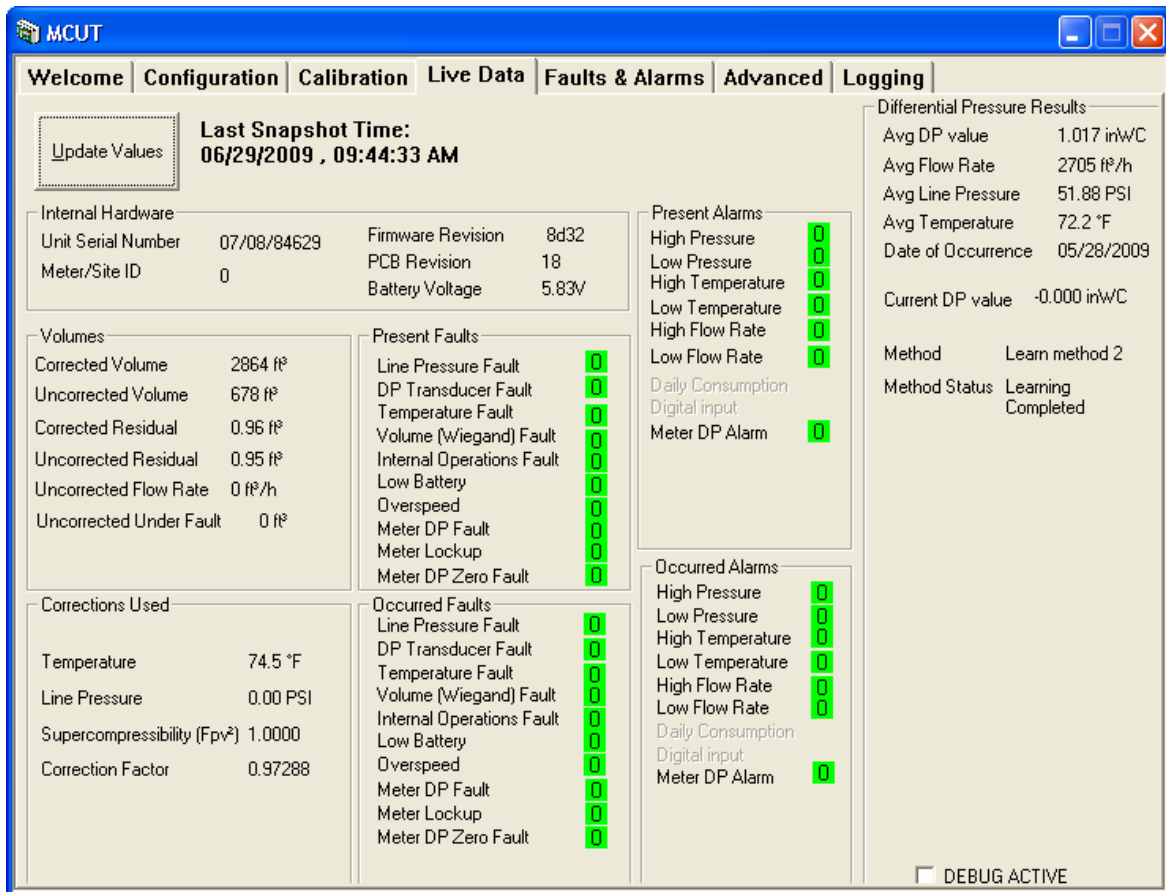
MCUT

Welcome | Configuration | Calibration | Live Data | Faults & Alarms | Advanced | Logging

Update Values

Last Snapshot Time:
06/29/2009 , 09:44:33 AM

Internal Hardware
Unit Serial Number 07/08/84629
Meter/Site ID 0
Firmware Revision 8d32
PCB Revision 18
Battery Voltage 5.83V

Volumes
Corrected Volume 2864 ft³
Uncorrected Volume 678 ft³
Corrected Residual 0.96 ft³
Uncorrected Residual 0.95 ft³
Uncorrected Flow Rate 0 ft³/h
Uncorrected Under Fault 0 ft³

Corrections Used
Temperature 74.5 °F
Line Pressure 0.00 PSI
Supercompressibility (Fpv²) 1.0000
Correction Factor 0.97288

Present Faults
Line Pressure Fault 0
DP Transducer Fault 0
Temperature Fault 0
Volume (Wiegand) Fault 0
Internal Operations Fault 0
Low Battery 0
Overspeed 0
Meter DP Fault 0
Meter Lockup 0
Meter DP Zero Fault 0

Occurred Faults
Line Pressure Fault 0
DP Transducer Fault 0
Temperature Fault 0
Volume (Wiegand) Fault 0
Internal Operations Fault 0
Low Battery 0
Overspeed 0
Meter DP Fault 0
Meter Lockup 0
Meter DP Zero Fault 0

Present Alarms
High Pressure 0
Low Pressure 0
High Temperature 0
Low Temperature 0
High Flow Rate 0
Low Flow Rate 0
Daily Consumption
Digital input
Meter DP Alarm 0

Occurred Alarms
High Pressure 0
Low Pressure 0
High Temperature 0
Low Temperature 0
High Flow Rate 0
Low Flow Rate 0
Daily Consumption
Digital input
Meter DP Alarm 0

Differential Pressure Results
Avg DP value 1.017 inWC
Avg Flow Rate 2705 ft³/h
Avg Line Pressure 51.88 PSI
Avg Temperature 72.2 °F
Date of Occurrence 05/28/2009

Current DP value -0.000 inWC

Method Learn method 2
Method Status Learning Completed

DEBUG ACTIVE